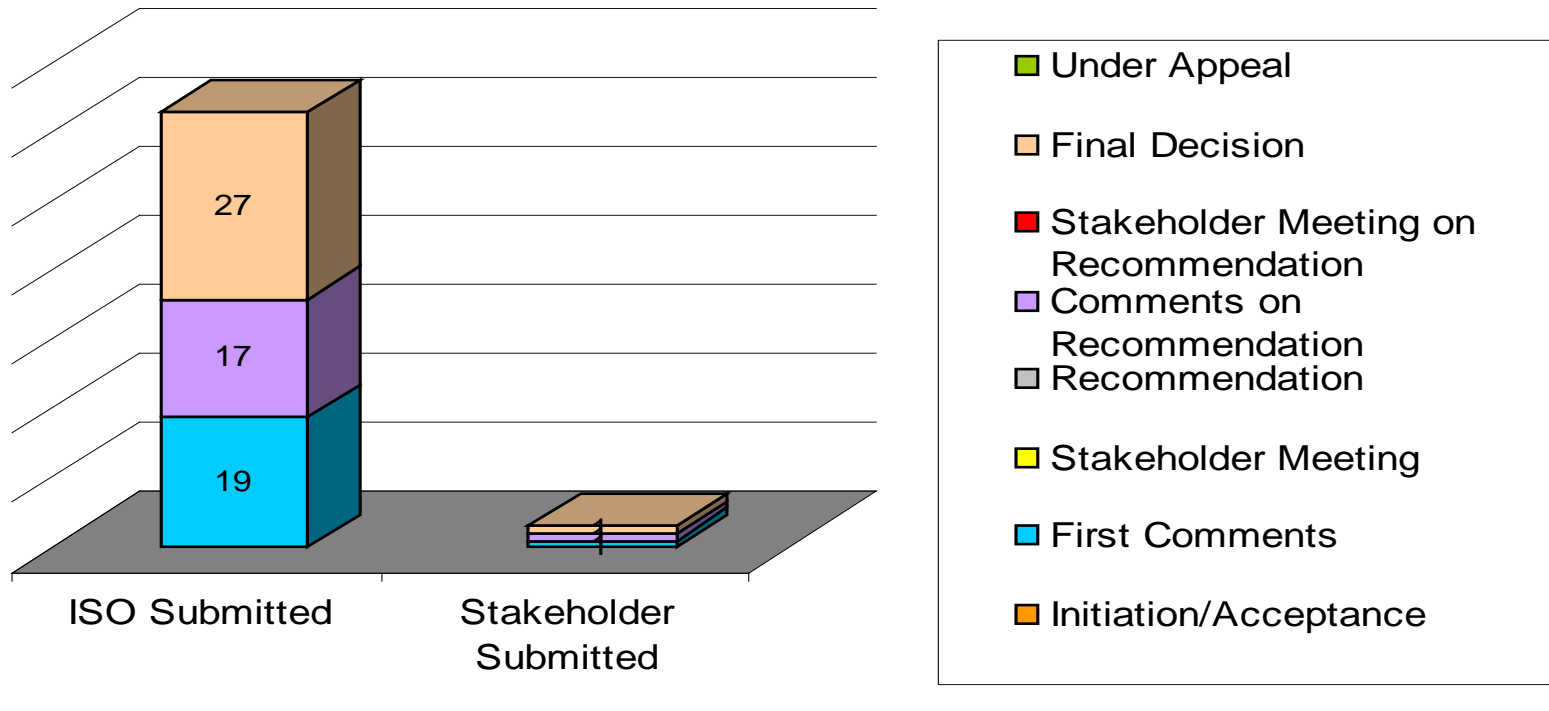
27

17

19

1

ISO Submitted

Stakeholder Submitted

Under Appeal

Final Decision

Stakeholder Meeting on Recommendation

Comments on Recommendation

Recommendation

Stakeholder Meeting

First Comments

Initiation/Acceptance